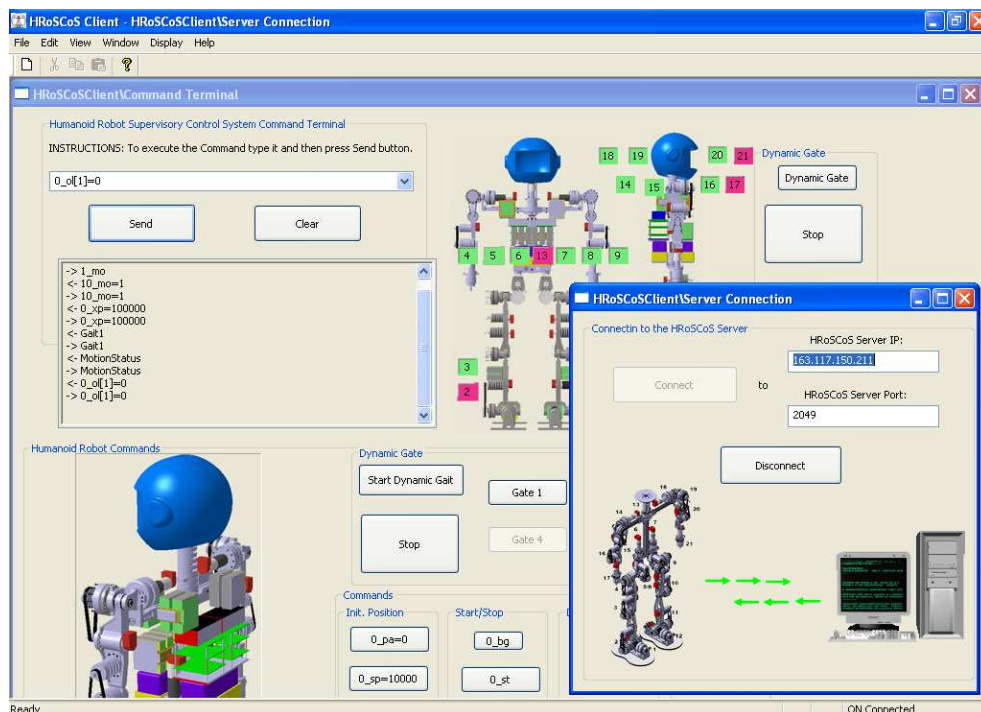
HRoSCoS Client - HRoSCoSClient\Server Connection

File Edit View Window Display Help

HRoSCoSClient\Command Terminal

Humanoid Robot Supervisory Control System Command Terminal

INSTRUCTIONS: To execute the Command type it and then press Send button.

0_ol[1]=0

Send

Clear

-> 1_mo
<- 10_mo=1
-> 10_mo=1
<- 0_xp=100000
-> 0_xp=100000
<- Gait1
-> Gait1
<- MotionStatus
-> MotionStatus
<- 0_ol[1]=0
-> 0_ol[1]=0

18 19 20 21

14 15 16 17

4 5 6 13 7 8 9

3

2

Dynamic Gate

Dynamic Gate

Stop

Humanoid Robot Commands

Dynamic Gate

Start Dynamic Gait

Gate 1

Stop

Gate 4

Commands

Init. Position

0_pa=0

0_sp=10000

Start/Stop

0_bg

0_st

HRoSCoSClient\Server Connection

Connectin to the HRoSCoS Server

HRoSCoS Server IP:

163.117.150.211

Connect

to

HRoSCoS Server Port:

2049

Disconnect

Ready

ON Connected